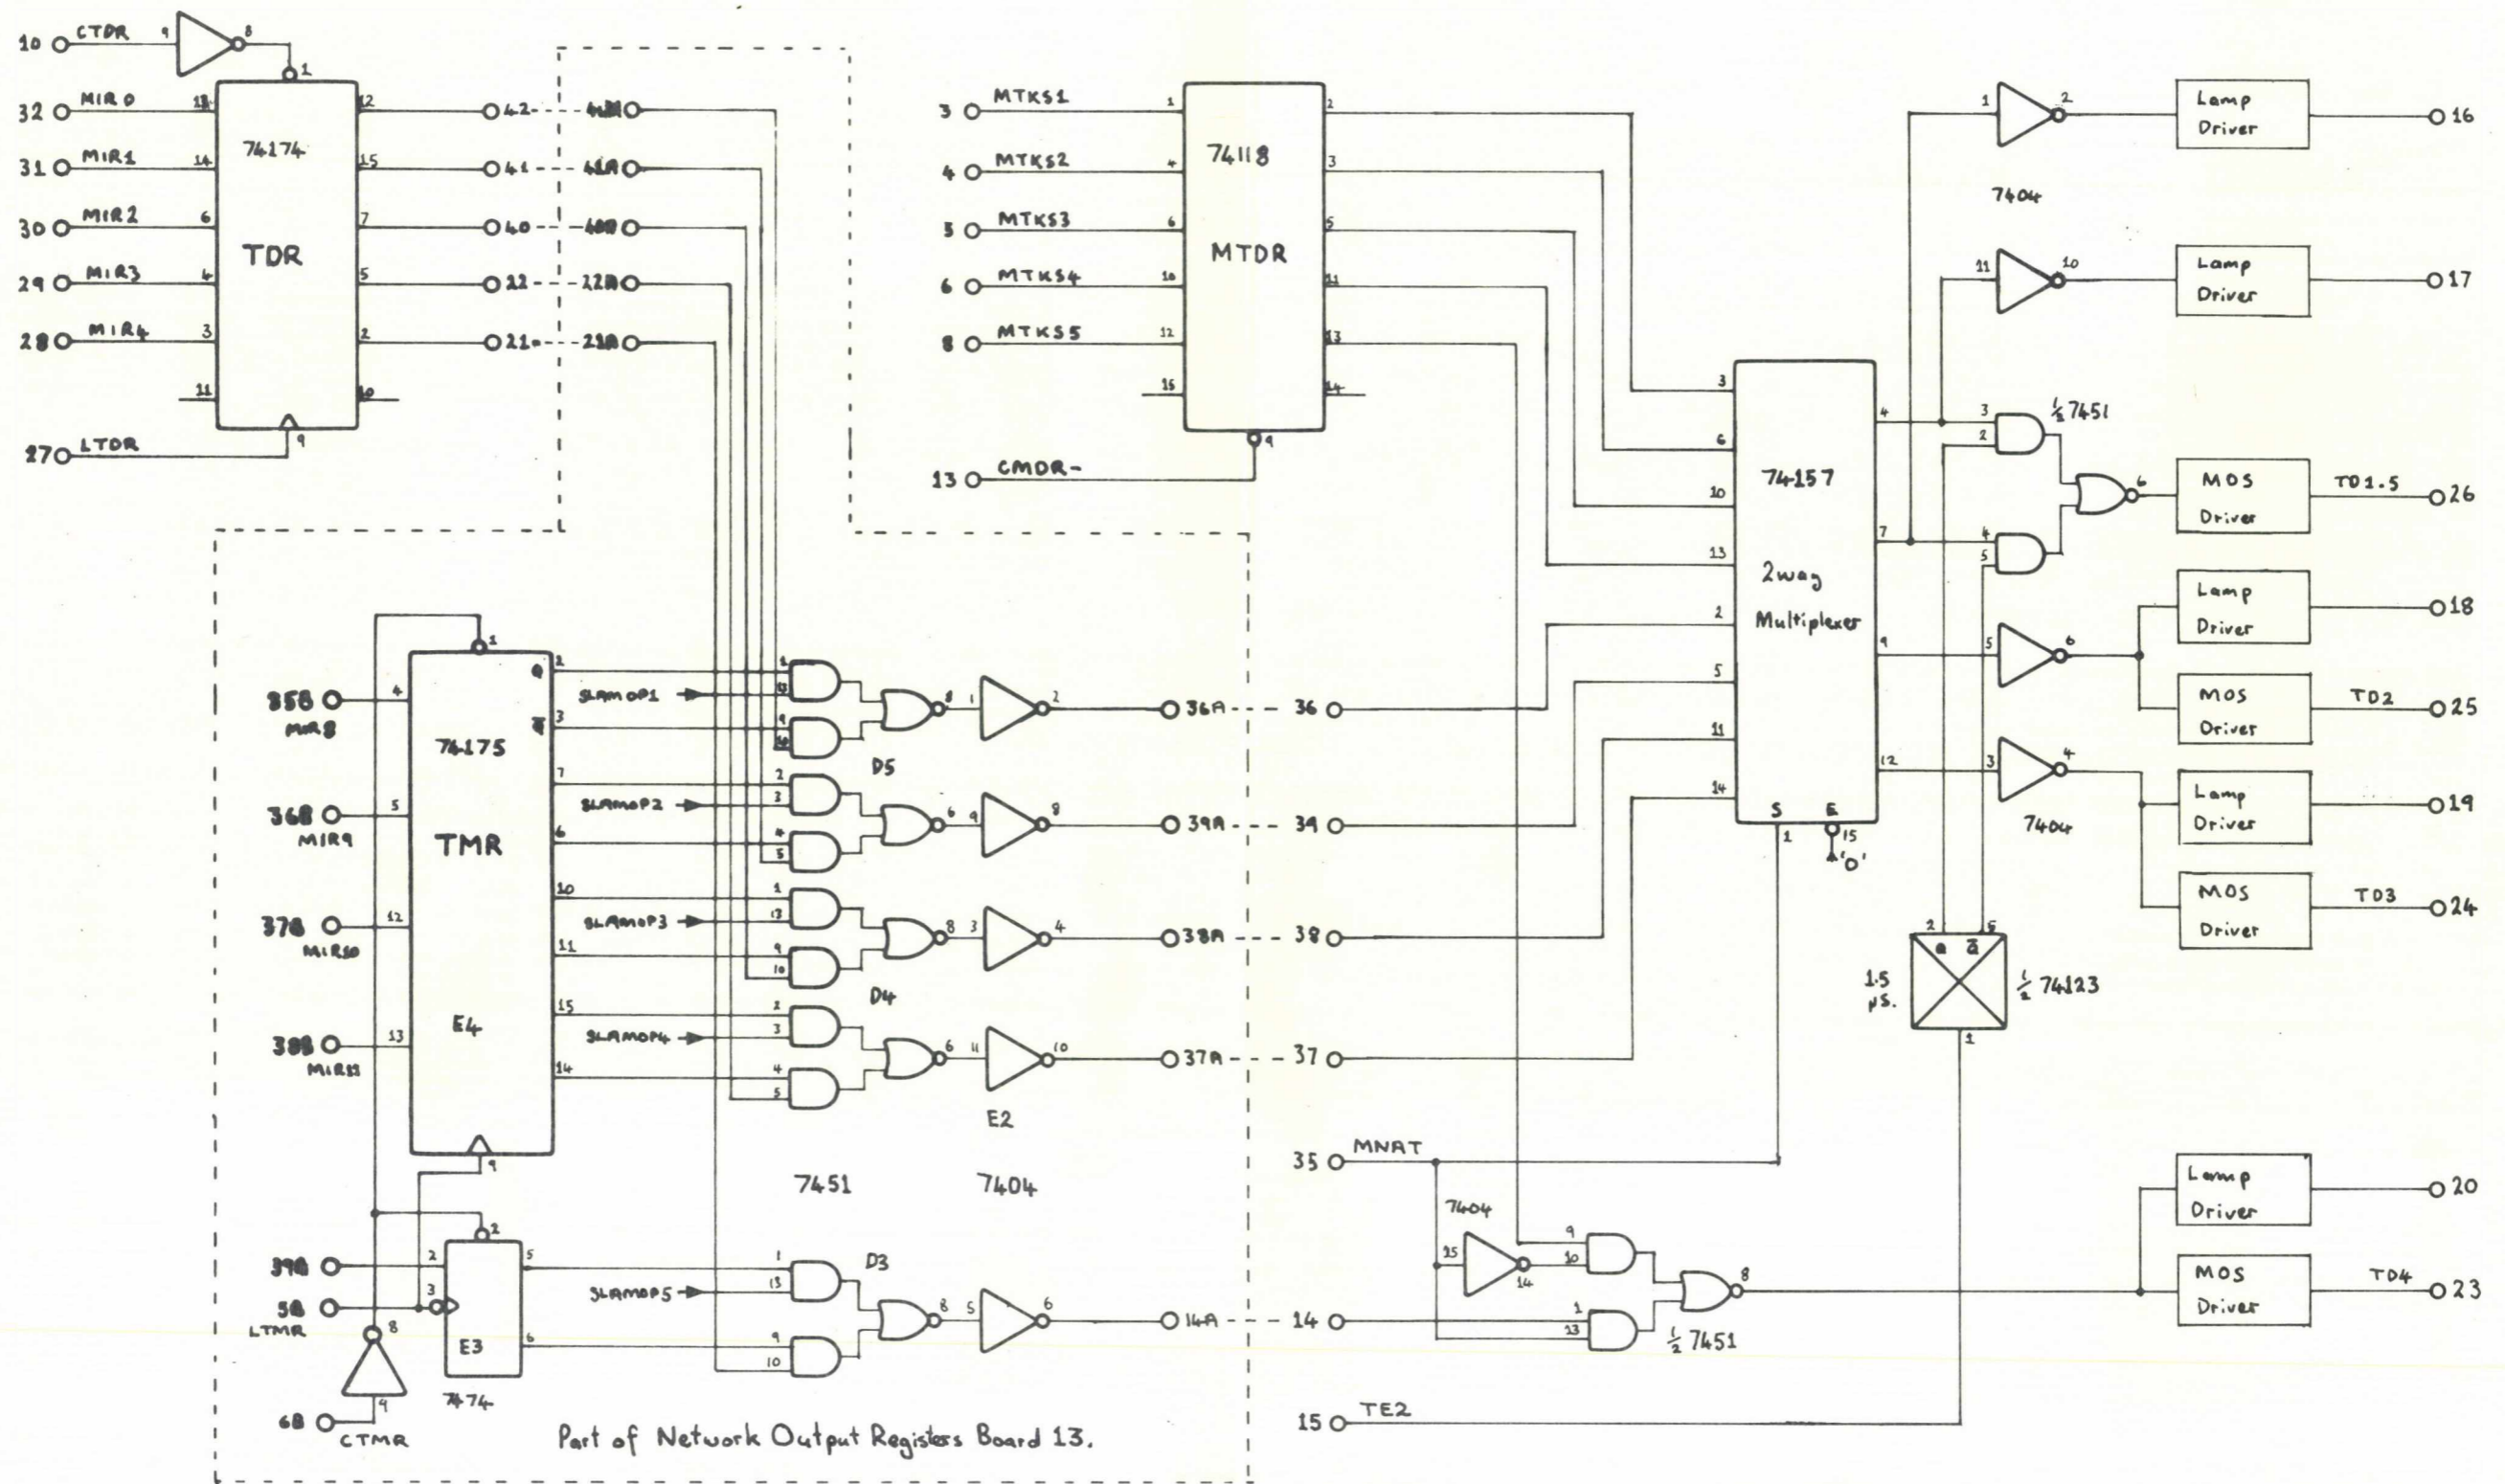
10 CTDR 9 8 1
32 MIR0 13
31 MIR1 14
30 MIR2 6
29 MIR3 4
28 MIR4 3
74174
TDR
12 15 7 5 2
11 10
27 LTDR 9
42 42A
41 41A
40 40A
22 22A
21 21A

3 MTKS1 1
4 MTKS2 4
5 MTKS3 6
6 MTKS4 10
8 MTKS5 12
74118
MTDR
2 3 5 11 13
15 14
13 CMDR- 9

74157
2way
Multiplexer
3 6 10 13 2 5 11 14
4 7 9 12
S E
1 15
'0'

1 2
7404
Lamp Driver 16
11 10
Lamp Driver 17
3 2 $\frac{1}{2}$ 7451
4 5 6
MOS Driver TD1.5 26
Lamp Driver 18
5 6
MOS Driver TD2 25
3 4
Lamp Driver 19
7404
MOS Driver TD3 24
2 Q $\overline{Q}$ 6
1.5 µS.
$\frac{1}{2}$ 74123
1

35B MIR8 4
36B MIR9 5
37B MIR10 12
38B MIR11 13
74175
TMR
E4
1 Q 2 $\overline{Q}$ 3 7 6 10 11 15 14 9
SLAMOP1
SLAMOP2
SLAMOP3
SLAMOP4
SLAMOP5
D5 D4 D3 E2
7451 7404
36A 36
39A 34
38A 38
37A 37
14A 14

39B 2
5B LTMR 3
6B CTMR 9 8
E3
7474
5 6 2

35 MNAT
7404
15 14
9 10 1 13 8
$\frac{1}{2}$ 7451
Lamp Driver 20
MOS Driver TD4 23
15 TE2

Part of Network Output Registers Board 13.